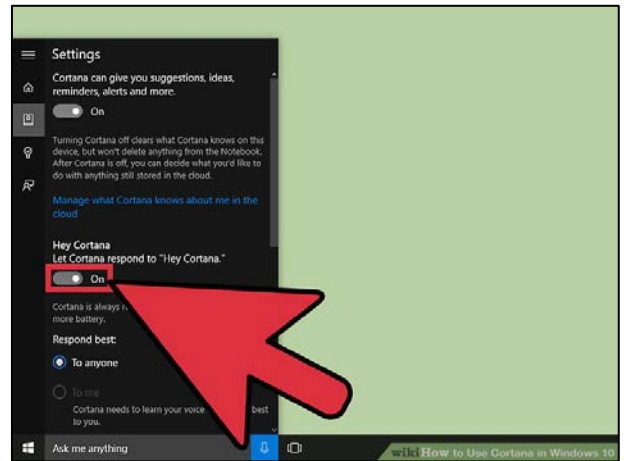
Settings

Cortana can give you suggestions, ideas, reminders, alerts and more.

On

Turning Cortana off clears what Cortana knows on this device, but won't delete anything from the Notebook. After Cortana is off, you can decide what you'd like to do with anything still stored in the cloud.

Manage what Cortana knows about me in the cloud

Hey Cortana
Let Cortana respond to "Hey Cortana."

On

Cortana is always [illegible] more battery.

Respond best:

To anyone

To me
Cortana needs to learn your voice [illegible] best to you.

Ask me anything

wikiHow to Use Cortana in Windows 10